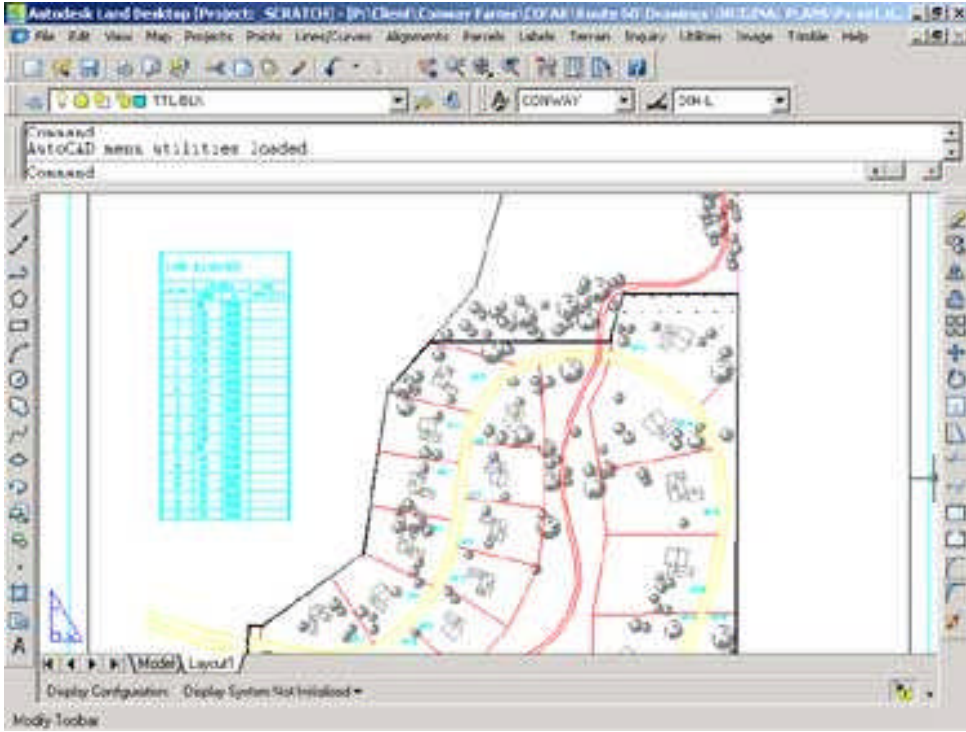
Autodesk Land Desktop [Project: _SCRATCH] - [P:\Client\Conway Farms\ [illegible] \Route 60\Drawings\ORIGINAL PLANS\ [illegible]

File Edit View Map Projects Points Lines/Curves Alignments Parcels Labels Terrain Inquiry Utilities Image Trimble Help

TTLBLK

CONWAY

DIM-L

Command:
AutoCAD menu utilities loaded.
Command:

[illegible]

Model Layout1

Display Configuration: Display System Not Initialized

Modify Toolbar